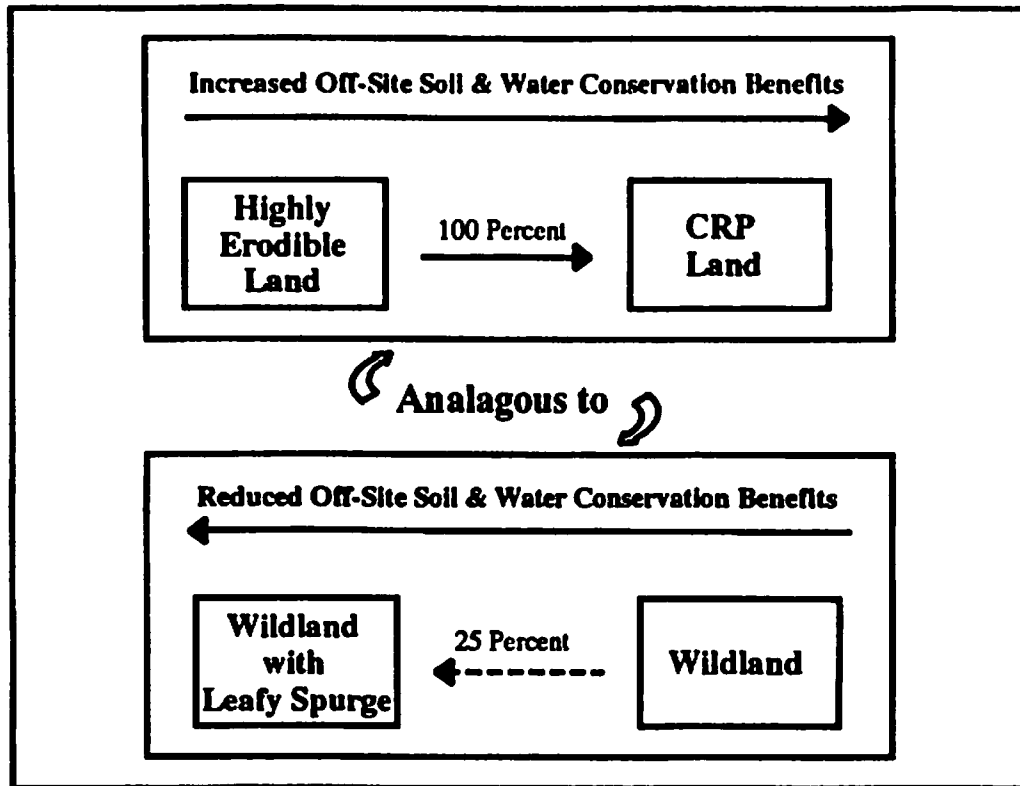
Increased Off-Site Soil & Water Conservation Benefits

Highly Erodible Land

100 Percent

CRP Land

Analagous to

Reduced Off-Site Soil & Water Conservation Benefits

Wildland with Leafy Spurge

25 Percent

Wildland